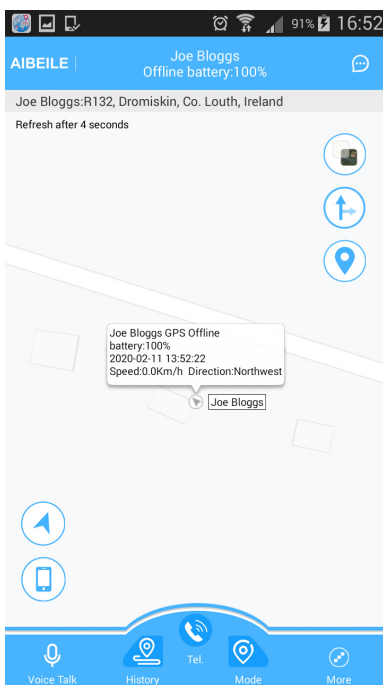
91% 16:52

AIBEILE

Joe Bloggs
Offline battery:100%

Joe Bloggs:R132, Dromiskin, Co. Louth, Ireland

Refresh after 4 seconds

Joe Bloggs GPS Offline
battery:100%
2020-02-11 13:52:22
Speed:0.0Km/h Direction:Northwest

Joe Bloggs

Tel.

Voice Talk

History

Mode

More